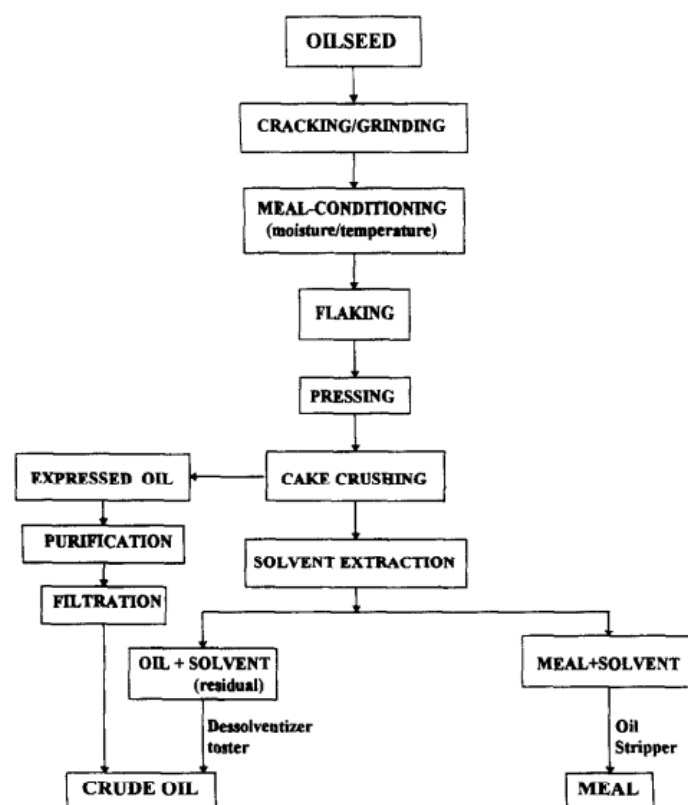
OILSEED

CRACKING/GRINDING

MEAL-CONDITIONING (moisture/temperature)

FLAKING

PRESSING

EXPRESSED OIL

CAKE CRUSHING

PURIFICATION

SOLVENT EXTRACTION

FILTRATION

OIL + SOLVENT (residual)

MEAL+SOLVENT

Dessolventizer toster

Oil Stripper

CRUDE OIL

MEAL